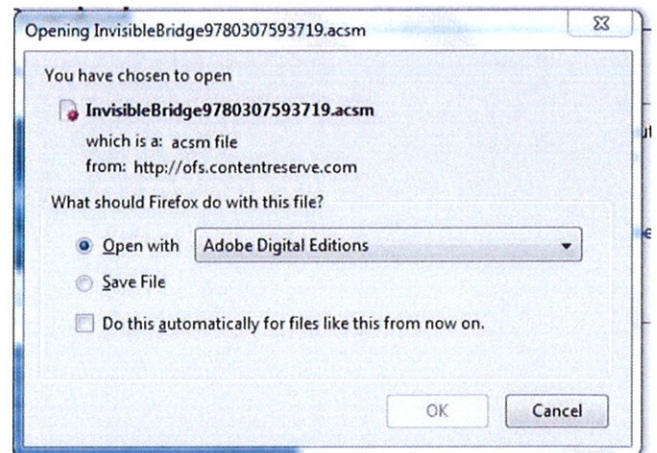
Opening InvisibleBridge9780307593719.acsm

You have chosen to open

InvisibleBridge9780307593719.acsm

which is a: acsm file

from: http://ofs.contentreserve.com

What should Firefox do with this file?

Open with Adobe Digital Editions

Save File

Do this automatically for files like this from now on.

OK

Cancel